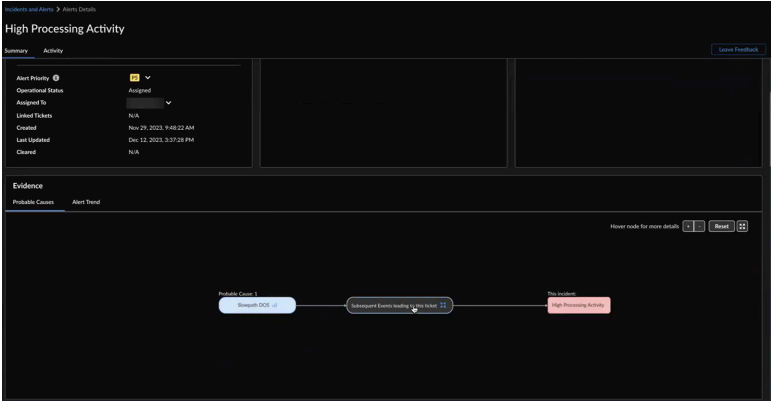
Incidents and Alerts > Alerts Details

High Processing Activity

Summary Activity

Leave Feedback

| | |
|---|---|
| Alert Priority | P3 |
| Operational Status | Assigned |
| Assigned To | |
| Linked Tickets | N/A |
| Created | Nov 29, 2023, 9:48:22 AM |
| Last Updated | Dec 12, 2023, 3:37:28 PM |
| Cleared | N/A |

Evidence

Probable Causes Alert Trend

Hover node for more details + - Reset

Probable Cause: 1

Slowpath DOS

Subsequent Events leading to this ticket

This incident:

High Processing Activity